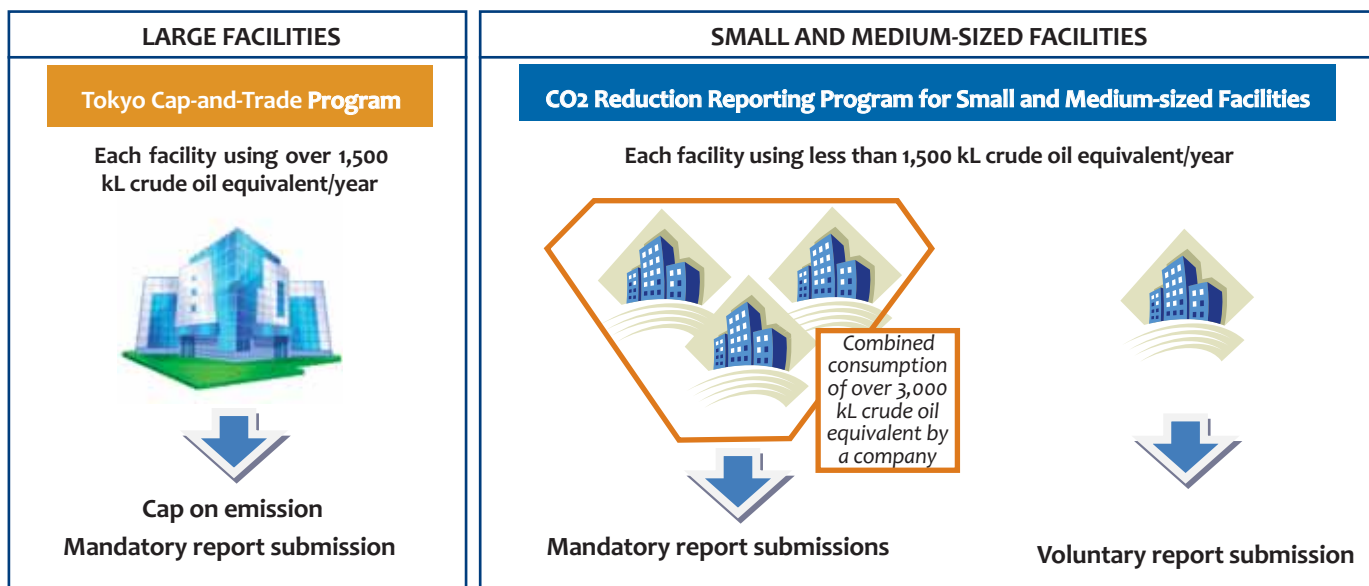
LARGE FACILITIES

Tokyo Cap-and-Trade Program

Each facility using over 1,500 kL crude oil equivalent/year

Cap on emission

Mandatory report submission

SMALL AND MEDIUM-SIZED FACILITIES

CO2 Reduction Reporting Program for Small and Medium-sized Facilities

Each facility using less than 1,500 kL crude oil equivalent/year

Combined consumption of over 3,000 kL crude oil equivalent by a company

Mandatory report submissions

Voluntary report submission